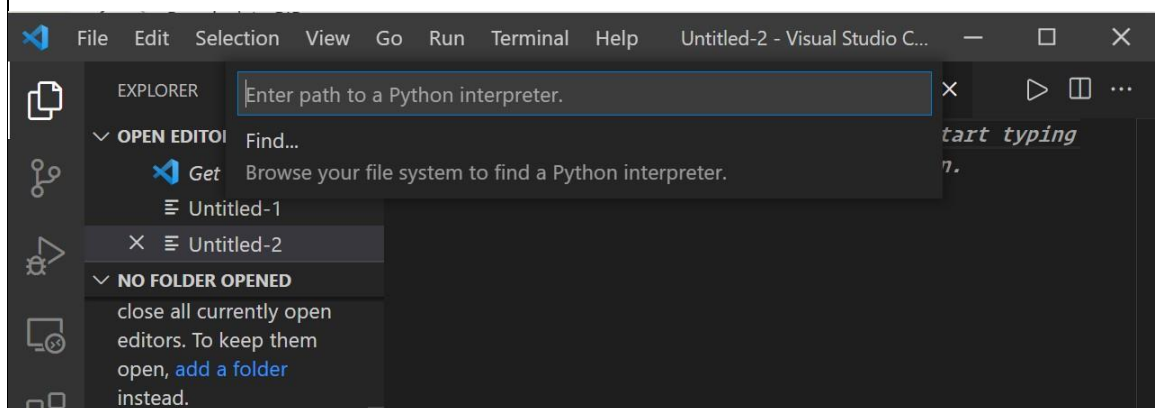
File Edit Selection View Go Run Terminal Help Untitled-2 - Visual Studio C...

EXPLORER

Enter path to a Python interpreter.

Find...

Browse your file system to find a Python interpreter.

OPEN EDITOI

Get

Untitled-1

Untitled-2

NO FOLDER OPENED

close all currently open editors. To keep them open, add a folder instead.

tart typing

n.